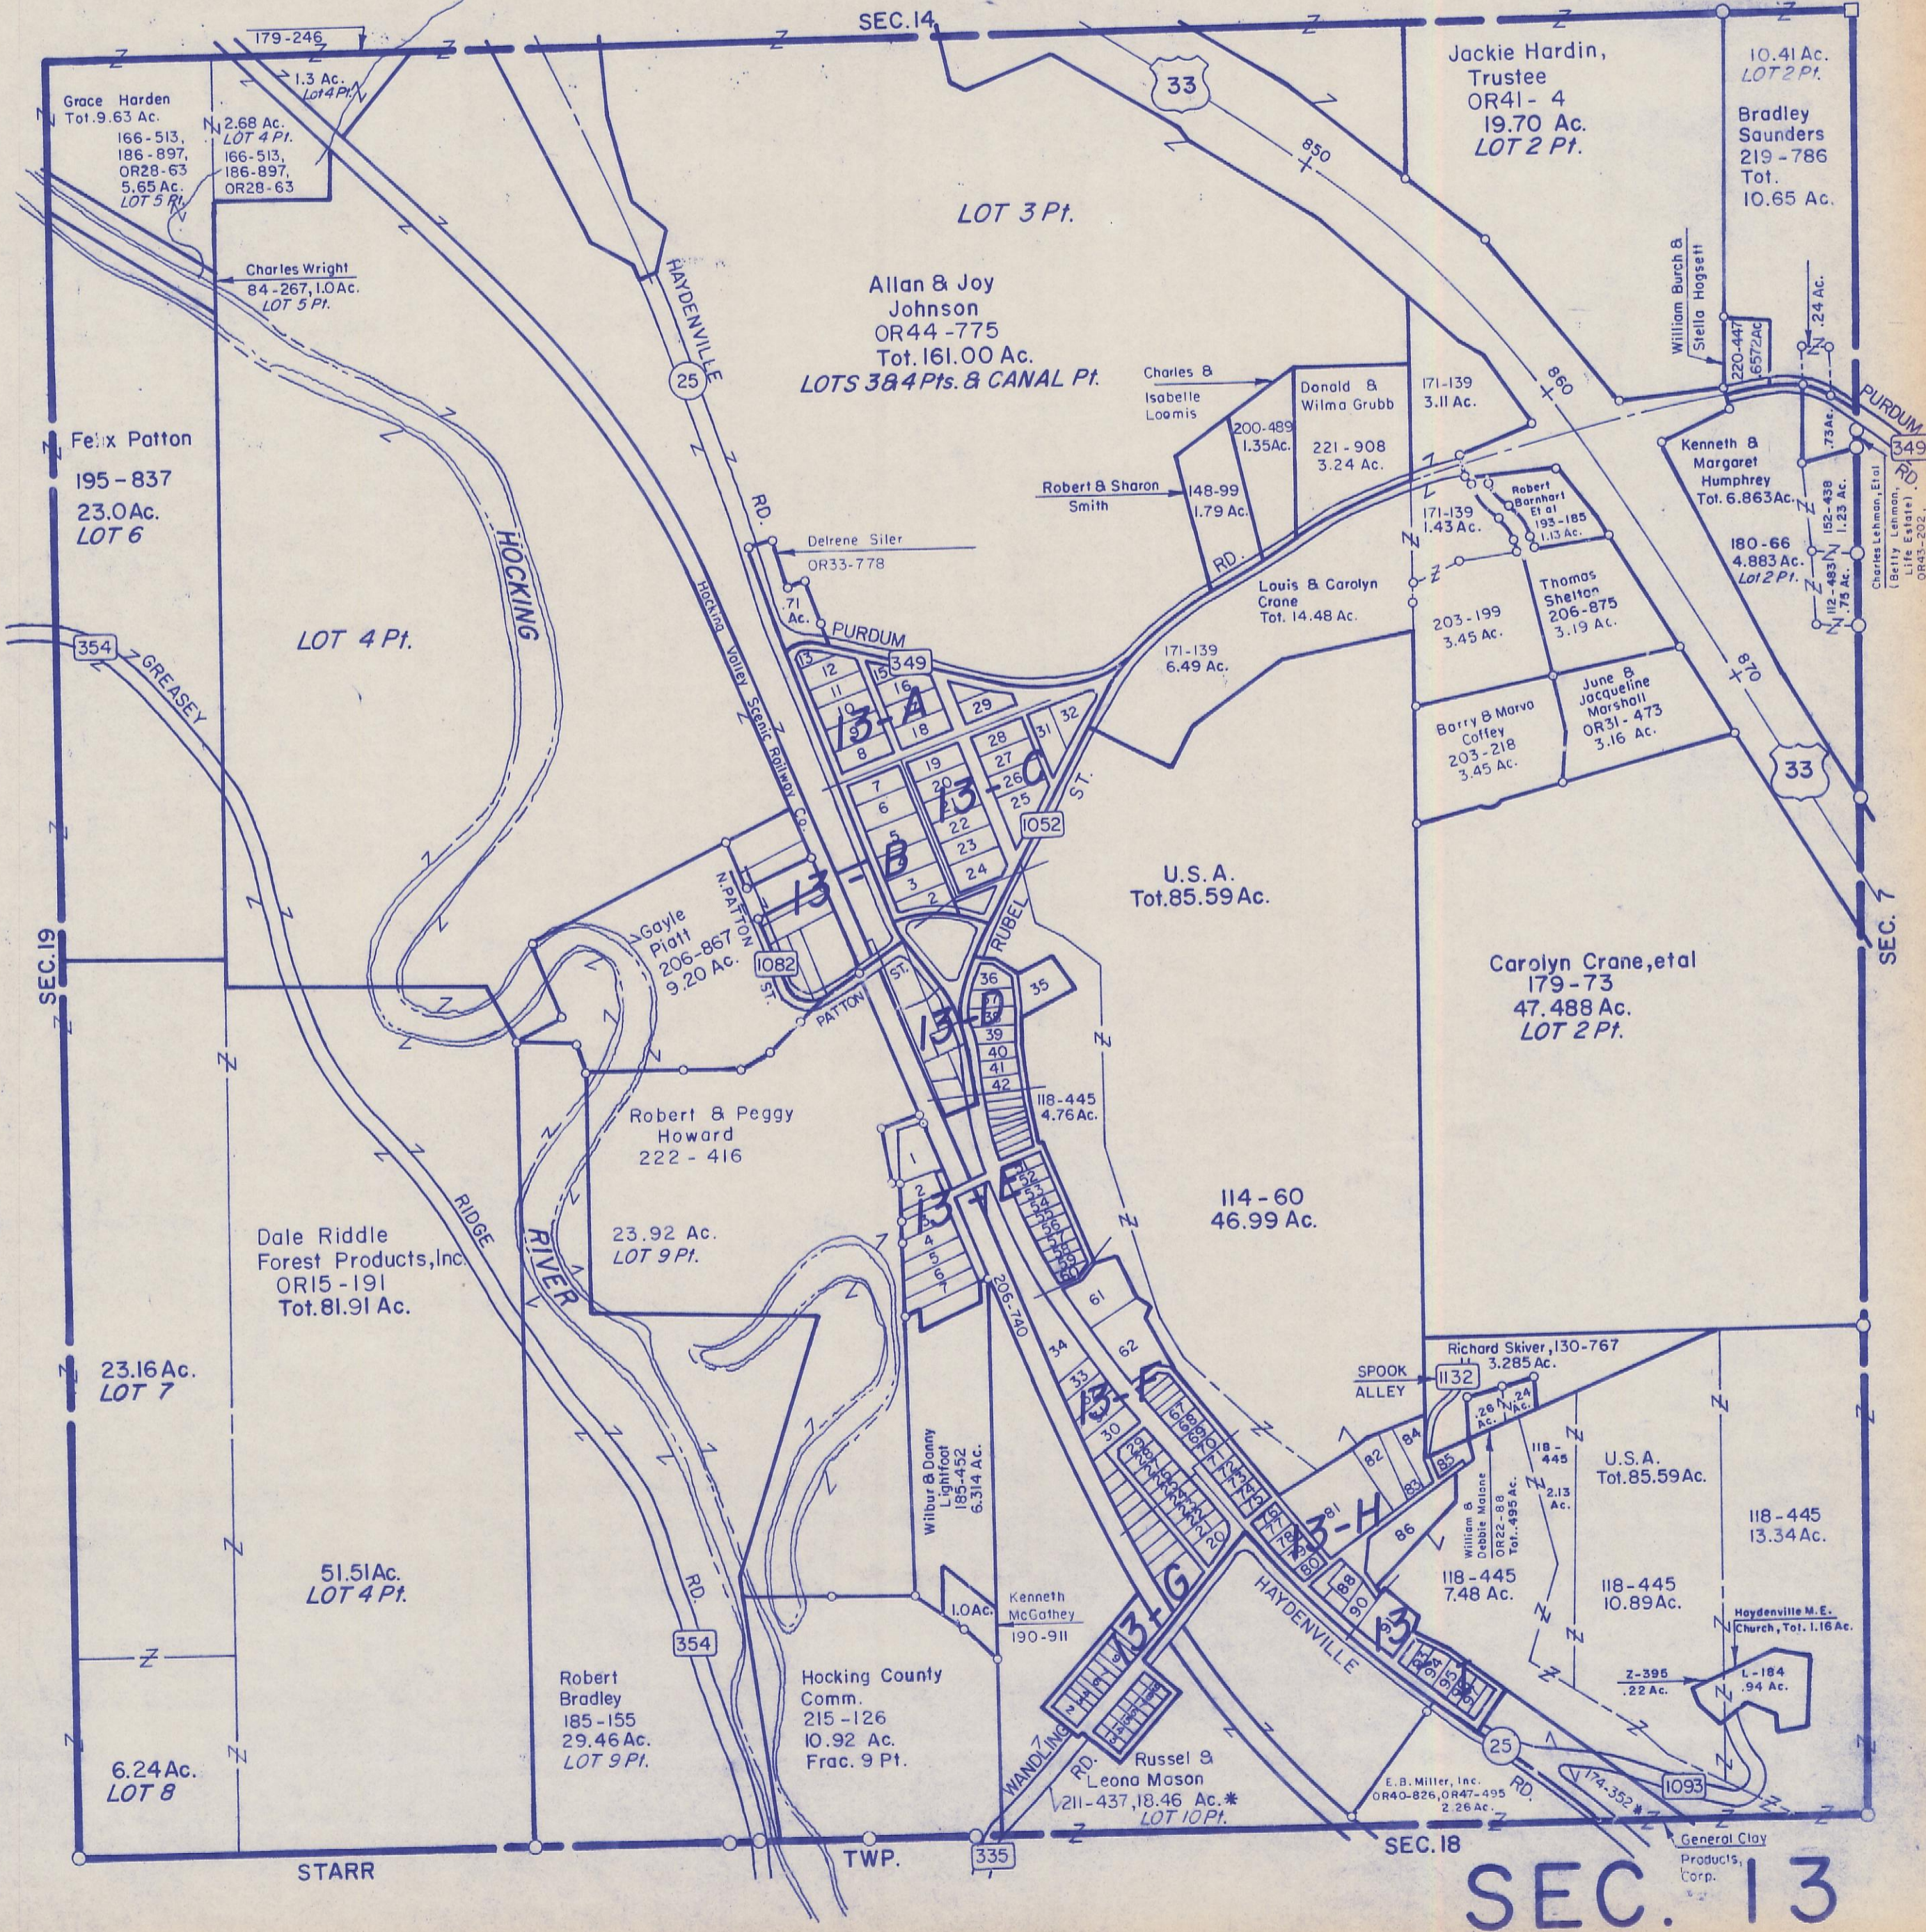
SEC.14

179-246

1.3 Ac.
Lot 4 Pt.

Grace Harden
Tot. 9.63 Ac.
166-513,
186-897,
OR28-63
5.65 Ac.
LOT 5 Pt.

2.68 Ac.
LOT 4 Pt.
166-513,
186-897,
OR28-63

Charles Wright
84-267, 1.0 Ac.
LOT 5 Pt.

33

850

Jackie Hardin,
Trustee
OR41-4
19.70 Ac.
LOT 2 Pt.

10.41 Ac.
LOT 2 Pt.

Bradley
Saunders
219-786
Tot.
10.65 Ac.

LOT 3 Pt.

Allan & Joy
Johnson
OR44-775
Tot. 161.00 Ac.
LOTS 3&4 Pts. & CANAL Pt.

HAYDENVILLE

25

RD.

Felix Patton
195-837
23.0 Ac.
LOT 6

HOCKING

LOT 4 Pt.

354

GREASEY

Charles &
Isabelle
Loomis

200-489
1.35 Ac.

Donald &
Wilma Grubb
221-908
3.24 Ac.

171-139
3.11 Ac.

860

William Burch &
Stella Hagsett

220-447
.6572 Ac.

.24 Ac.

PURDUM

349

RD.

Robert & Sharon
Smith

148-99
1.79 Ac.

RD.

Delrene Siler
OR33-778

.71
Ac.

PURDUM

Hocking Valley Scenic Railway Co.

171-139
1.43 Ac.

Robert
Barnhart
Et al
193-185
1.13 Ac.

Kenneth &
Margaret
Humphrey
Tot. 6.863 Ac.

.73 Ac.

152-438
1.23 Ac.

180-66
4.883 Ac.
Lot 2 Pt.

112-483
.78 Ac.

Charles Lehman, Etal
(Betty Lehman,
Life Estate)
OR43-202

Louis & Carolyn
Crane
Tot. 14.48 Ac.

203-199
3.45 Ac.

Thomas
Shelton
206-875
3.19 Ac.

870

171-139
6.49 Ac.

349

13-A

12 11 10 9 8 15 16 18 29

28 27 26 25 31 32

June &
Jacqueline
Marshall
OR31-473
3.16 Ac.

Barry & Marva
Coffey
203-218
3.45 Ac.

33

7 6 5 4 3 2 19 20 21 22 23 24

13-C

13-B

1052

ST.

RUBEL

U.S.A.
Tot. 85.59 Ac.

N. PATTON

ST.

1082

Gayle
Piatt
206-867
9.20 Ac.

PATTON

ST.

SEC.19

SEC.7

13-D

36 35 37 38 39 40 41 42

Carolyn Crane, etal
179-73
47.488 Ac.
LOT 2 Pt.

Robert & Peggy
Howard
222-416

118-445
4.76 Ac.

Dale Riddle
Forest Products, Inc.
OR15-191
Tot. 81.91 Ac.

RIDGE

RIVER

23.92 Ac.
LOT 9 Pt.

13-E

206-740

114-60
46.99 Ac.

23.16 Ac.
LOT 7

61

62

34

33

13-F

30

SPOOK
ALLEY

1132

Richard Skiver, 130-767
3.285 Ac.

.26 Ac.

.24 Ac.

82 84

83 85

13-H

81

86

118-445

2.13 Ac.

U.S.A.
Tot. 85.59 Ac.

118-445
13.34 Ac.

William &
Debbie Malone
OR22-88
Tot. .495 Ac.

Wilbur & Donny
Lightfoot
185-452
6.314 Ac.

118-445
7.48 Ac.

118-445
10.89 Ac.

51.51 Ac.
LOT 4 Pt.

RD.

1.0 Ac.

Kenneth
McGathey
190-911

HAYDENVILLE

88

90

13

Haydenville M.E.
Church, Tot. 1.16 Ac.

354

13-G

Z-395
.22 Ac.

L-184
.94 Ac.

6.24 Ac.
LOT 8

Robert
Bradley
185-155
29.46 Ac.
LOT 9 Pt.

Hocking County
Comm.
215-126
10.92 Ac.
Frac. 9 Pt.

WANDLING

RD.

Russel &
Leona Mason
211-437, 18.46 Ac.*
LOT 10 Pt.

25

RD.

E.B. Miller, Inc.
OR40-826, OR47-495
2.26 Ac.

174-352

1093

General Clay
Products,
Corp.

STARR

TWP.

335

SEC.18

SEC. 13